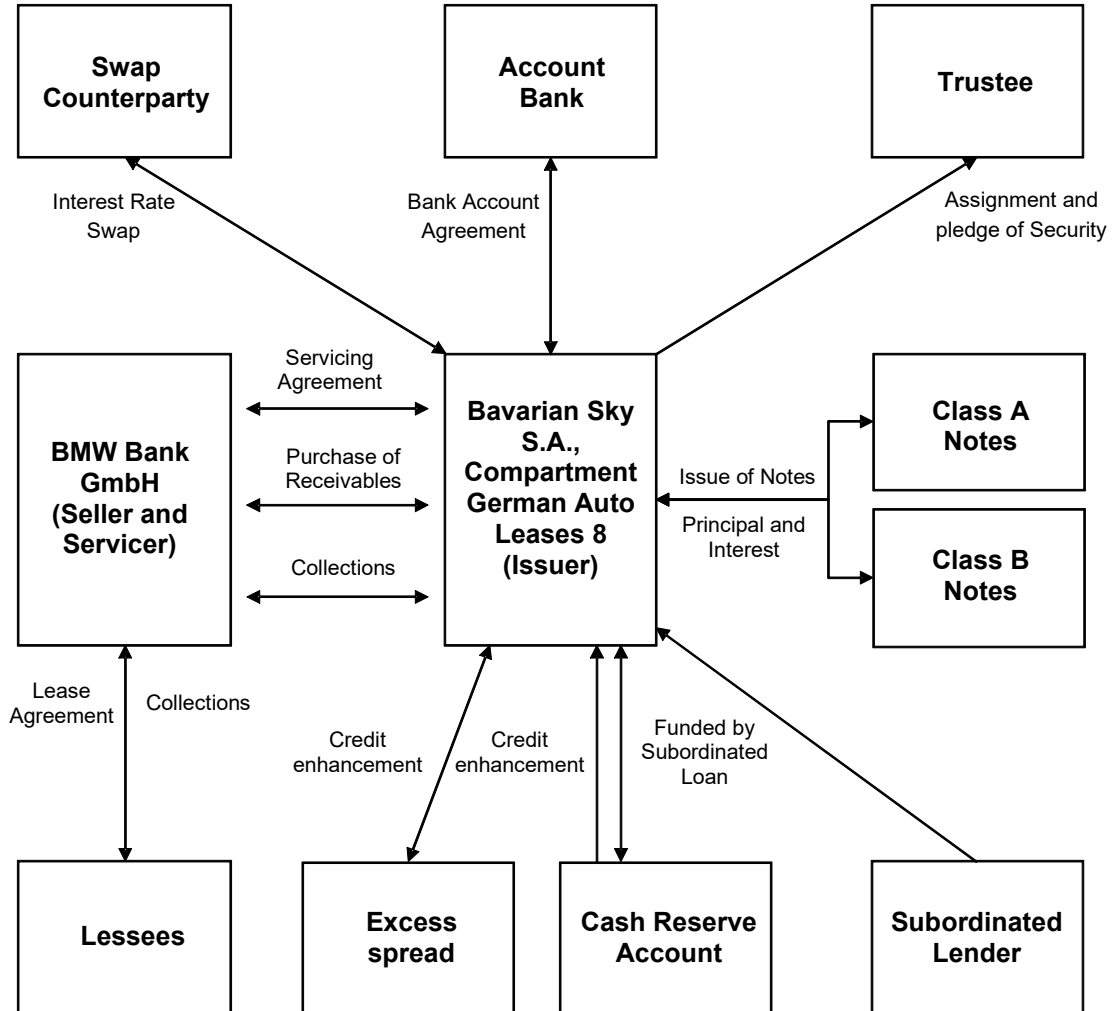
Swap Counterparty

Account Bank

Trustee

Interest Rate Swap

Bank Account Agreement

Assignment and pledge of Security

Servicing Agreement

BMW Bank GmbH (Seller and Servicer)

Purchase of Receivables

Collections

Bavarian Sky S.A., Compartment German Auto Leases 8 (Issuer)

Issue of Notes

Principal and Interest

Class A Notes

Class B Notes

Lease Agreement

Collections

Credit enhancement

Credit enhancement

Funded by Subordinated Loan

Lessees

Excess spread

Cash Reserve Account

Subordinated Lender